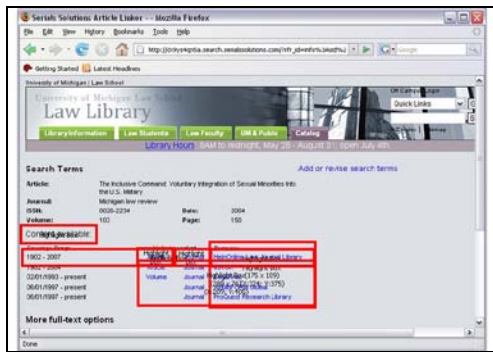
Serials Solutions Article Linker - - Mozilla Firefox

File Edit View History Bookmarks Tools Help

http://jcnkyn4qmtia.search.serialssolutions.com/?rft_id=info%3Asid%2

Getting Started Latest Headlines

University of Michigan | Law School

University of Michigan Law School

Law Library

UM Campus Login

Quick Links

Library Information Law Students Law Faculty UM & Public Catalog

Library Hours 8AM to midnight, May 28 - August 31; open July 4th

Search Terms

Add or revise search terms

Article: The Inclusive Command: Voluntary Integration of Sexual Minorities into the U.S. Military

Journal: Michigan law review

ISSN: 0026-2234 Date: 2004

Volume: 103 Page: 150

Content available:

1902 - 2007

32/01/1993 - present

06/01/1997 - present

06/01/1997 - present

Volume Journal

Journal

Journal

HeinOnline Law Journal Library

ProQuest Research Library

More full-text options

Done